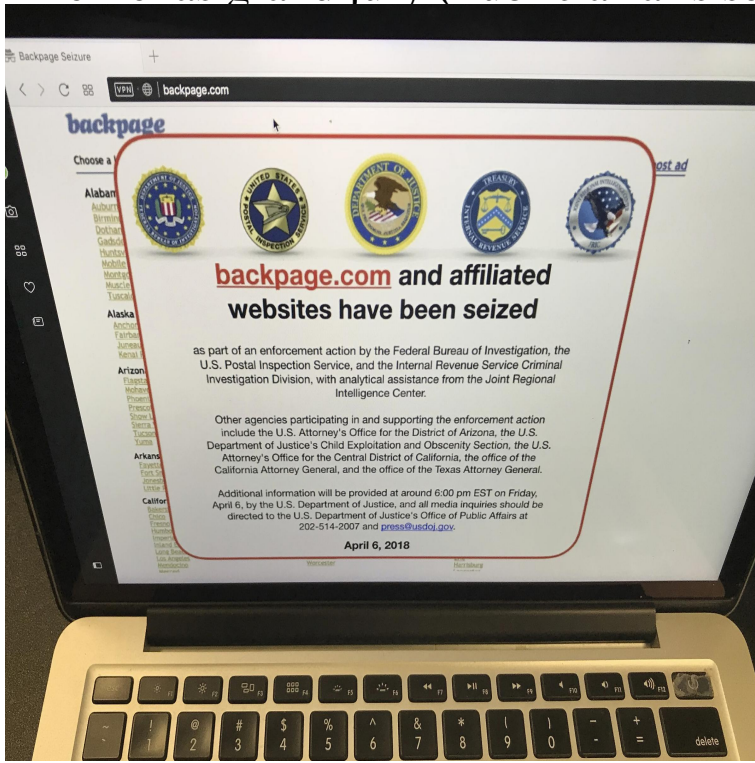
Backpage Seizure

VPN | backpage.com

backpage

Choose a

post ad

Alabam
Auburn
Birmin
Dothan
Gadsd
Huntsv
Mobile
Montgo
Muscle
Tuscal

Alaska
Ancho
Fairba
Junea
Kenai

Arizon
Flagst
Mohav
Phoeni
Presco
Show L
Sierra
Tucson
Yuma

Arkans
Fayett
Fort S
Jonesb
Little

Califor

backpage.com and affiliated websites have been seized

as part of an enforcement action by the Federal Bureau of Investigation, the U.S. Postal Inspection Service, and the Internal Revenue Service Criminal Investigation Division, with analytical assistance from the Joint Regional Intelligence Center.

Other agencies participating in and supporting the enforcement action include the U.S. Attorney's Office for the District of Arizona, the U.S. Department of Justice's Child Exploitation and Obscenity Section, the U.S. Attorney's Office for the Central District of California, the office of the California Attorney General, and the office of the Texas Attorney General.

Additional information will be provided at around 6:00 pm EST on Friday, April 6, by the U.S. Department of Justice, and all media inquiries should be directed to the U.S. Department of Justice's Office of Public Affairs at 202-514-2007 and press@usdoj.gov.

April 6, 2018

Worcester
Harrisburg

F1 F2 F3 F4 F5 F6 F7 F8 F9 F10 F11 F12
~ ` ! 1 @ 2 # 3 $ 4 % 5 ^ 6 & 7 * 8 ( 9 ) 0 _ - + = delete